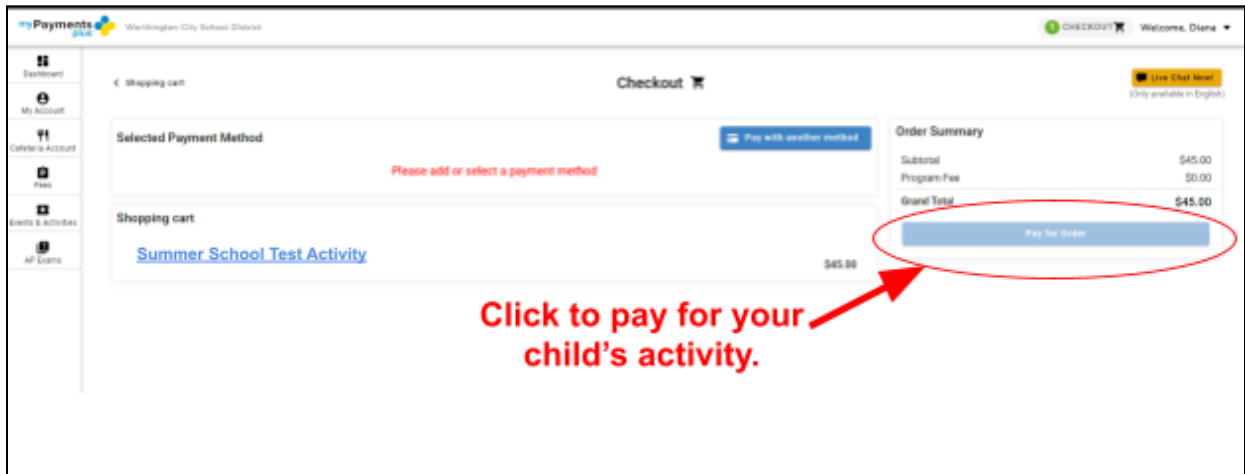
myPayments plus Worthington City School District

CHECKOUT Welcome, Diana

Dashboard
My Account
Cafeteria Account
Fees
Events & Activities
AP Exams

< Shopping cart

Checkout

Live Chat Now!
(Only available in English)

Selected Payment Method

Pay with another method

Please add or select a payment method

Shopping cart

Summer School Test Activity

$45.00

Order Summary

| | |
|---|---|
| Subtotal | $45.00 |
| Program Fee | $0.00 |
| Grand Total | $45.00 |

Pay for Order

Click to pay for your child's activity.